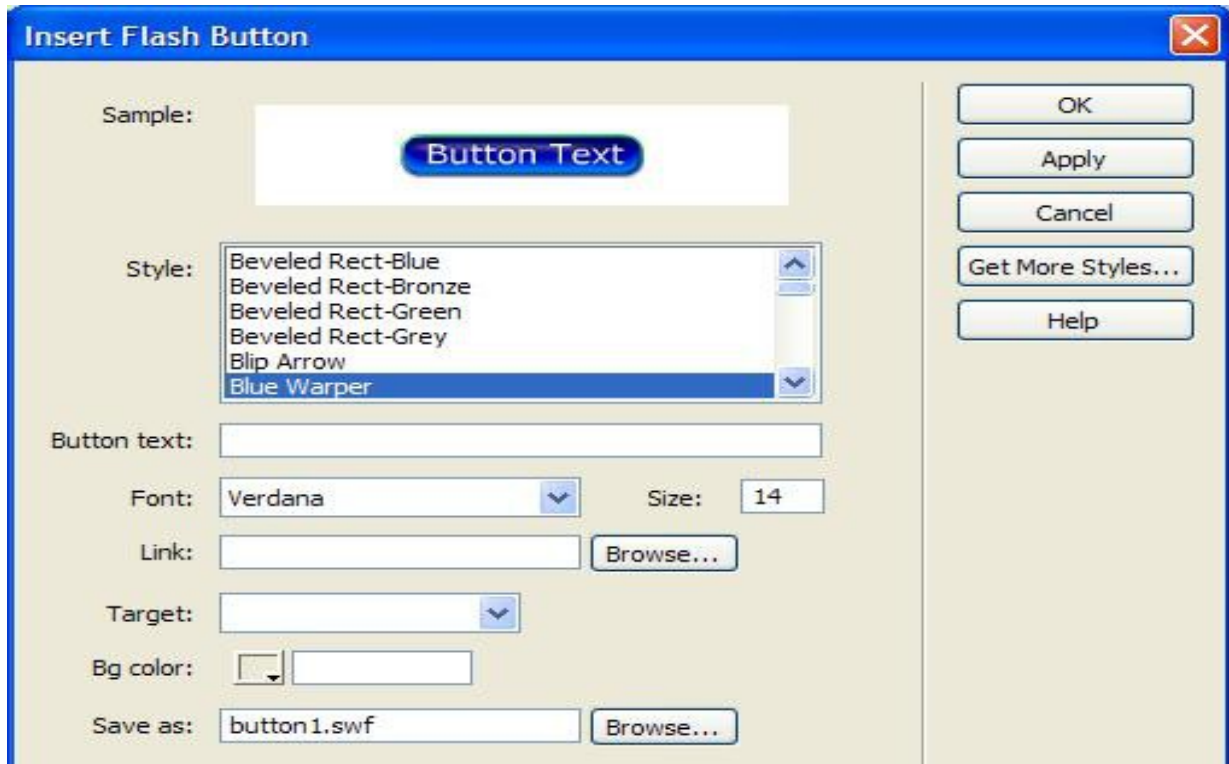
Insert Flash Button

Sample:

Button Text

Style:

Beveled Rect-Blue
Beveled Rect-Bronze
Beveled Rect-Green
Beveled Rect-Grey
Blip Arrow
Blue Warper

Button text:

Font: Verdana

Size: 14

Link:

Browse...

Target:

Bg color:

Save as: button1.swf

Browse...

OK

Apply

Cancel

Get More Styles...

Help